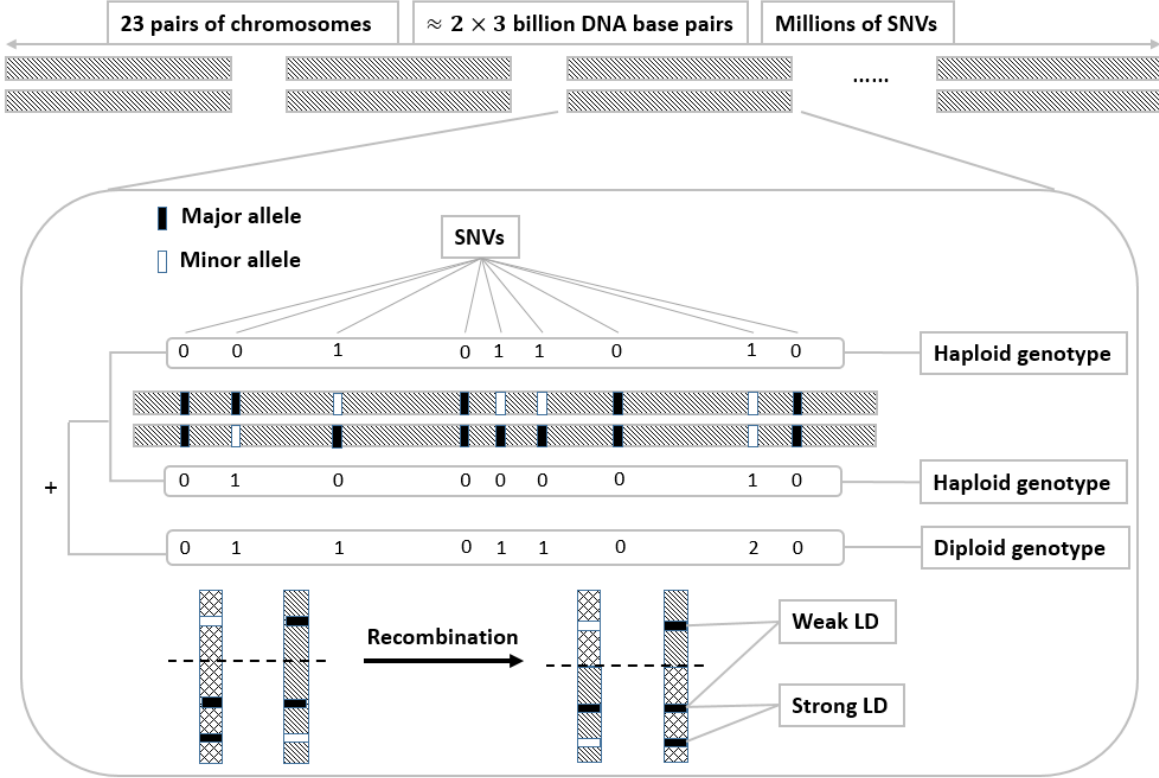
23 pairs of chromosomes

$\approx 2 \times 3$ billion DNA base pairs

Millions of SNVs

......

Major allele

Minor allele

SNVs

0 0 1 0 1 1 0 1 0

Haploid genotype

0 1 0 0 0 0 0 1 0

Haploid genotype

+

0 1 1 0 1 1 0 2 0

Diploid genotype

Recombination

Weak LD

Strong LD